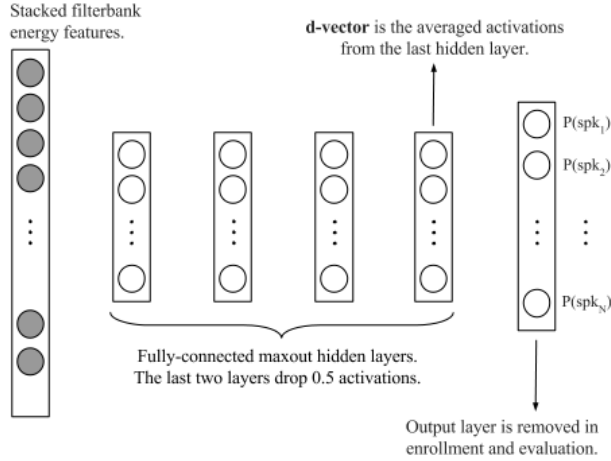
Stacked filterbank energy features.

d-vector is the averaged activations from the last hidden layer.

$P(spk_1)$

$P(spk_2)$

$P(spk_N)$

Fully-connected maxout hidden layers. The last two layers drop 0.5 activations.

Output layer is removed in enrollment and evaluation.